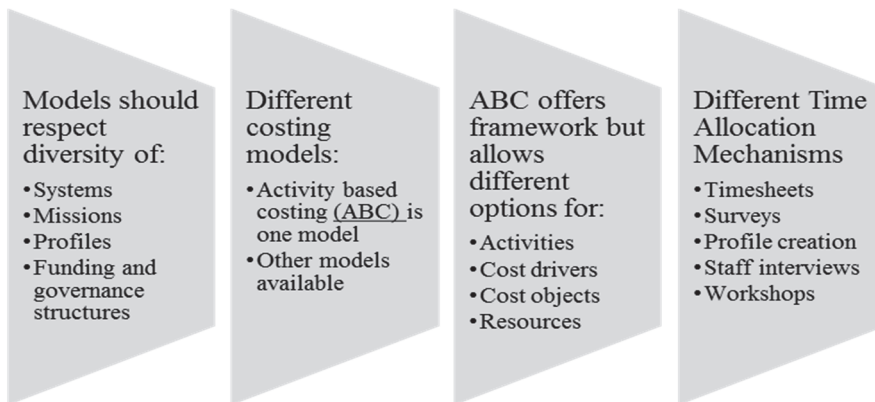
Models should respect diversity of:
- Systems
- Missions
- Profiles
- Funding and governance structures

Different costing models:
- Activity based costing (ABC) is one model
- Other models available

ABC offers framework but allows different options for:
- Activities
- Cost drivers
- Cost objects
- Resources

Different Time Allocation Mechanisms
- Timesheets
- Surveys
- Profile creation
- Staff interviews
- Workshops